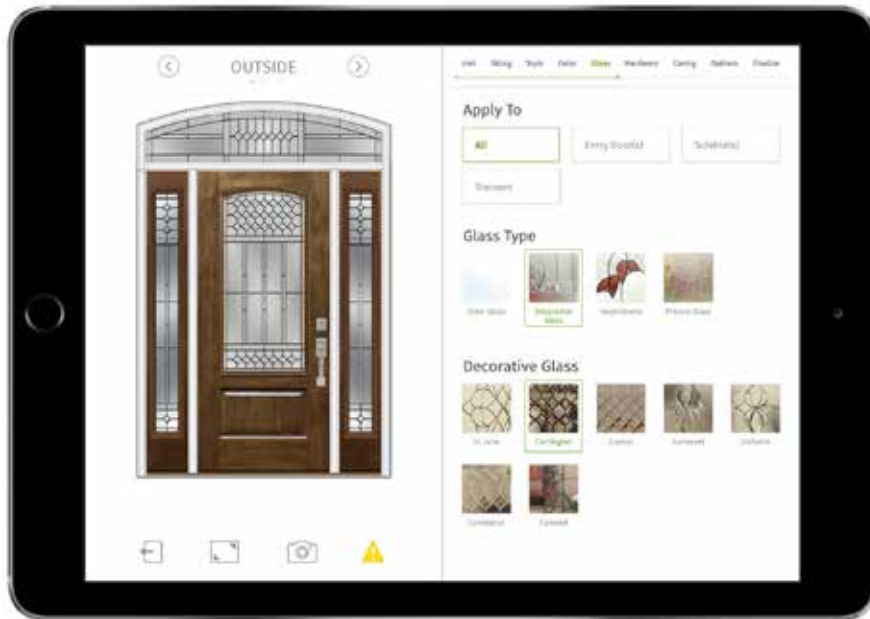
OUTSIDE

Unit Sizing Style Color Glass Hardware Casing Options Finalize

Apply To

All

Entry Door(s)

Sidelite(s)

Transom

Glass Type

Clear Glass

Decorative Glass

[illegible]

Privacy Glass

Decorative Glass

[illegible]

Carrington

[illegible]

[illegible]

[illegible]

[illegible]

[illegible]